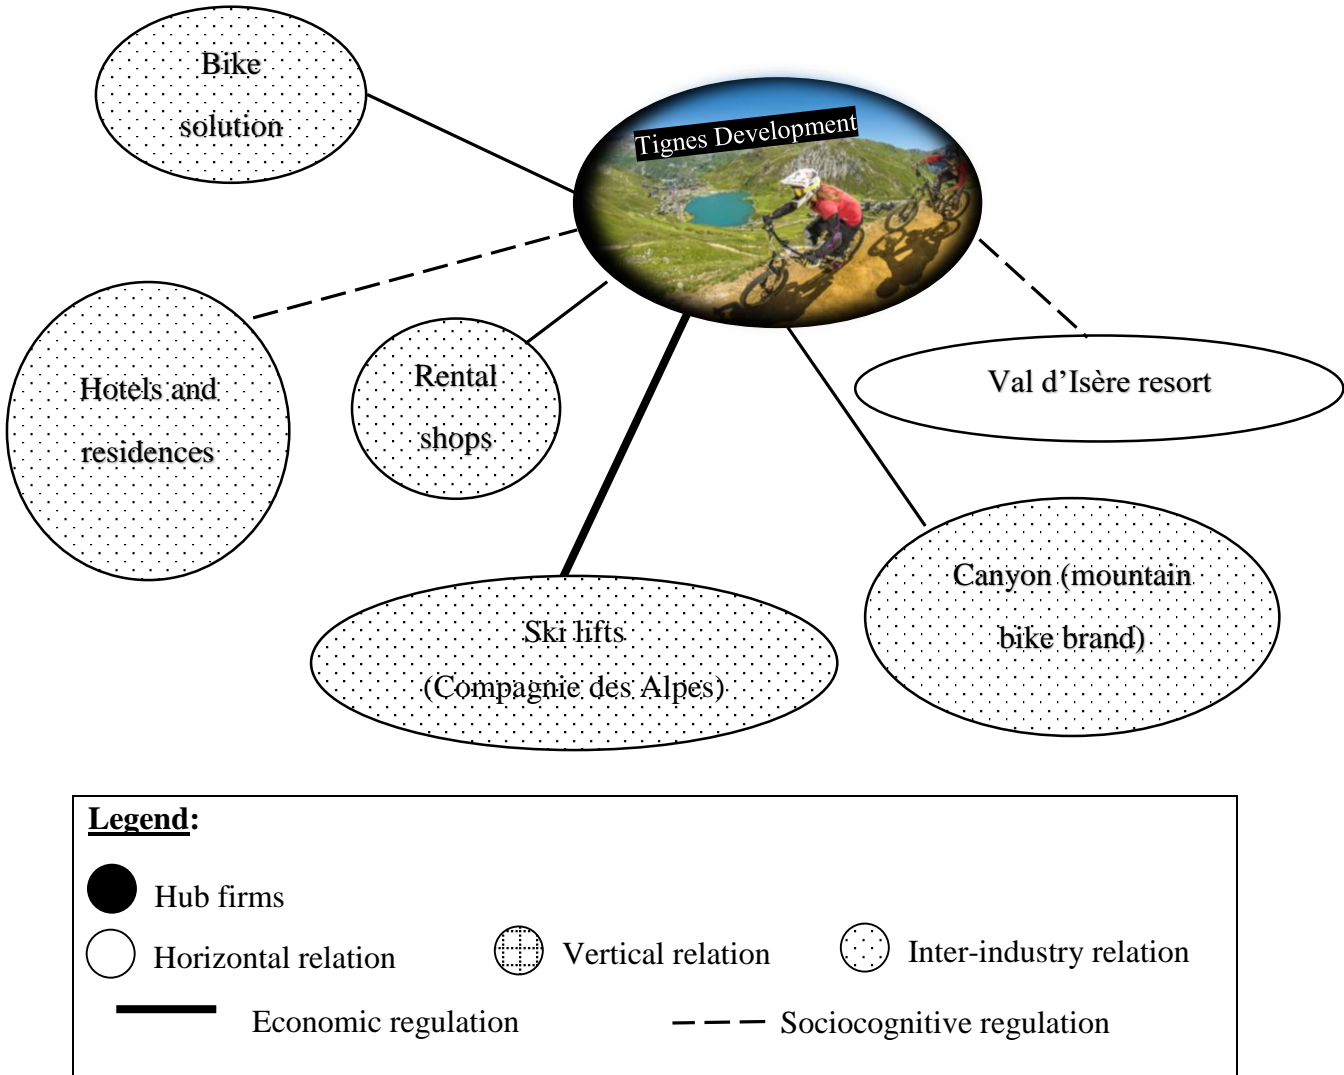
Bike solution

Tignes Development

Hotels and residences

Rental shops

Val d'Isère resort

Canyon (mountain bike brand)

Ski lifts (Compagnie des Alpes)

Legend:

Hub firms

Horizontal relation

Vertical relation

Inter-industry relation

Economic regulation

Sociocognitive regulation